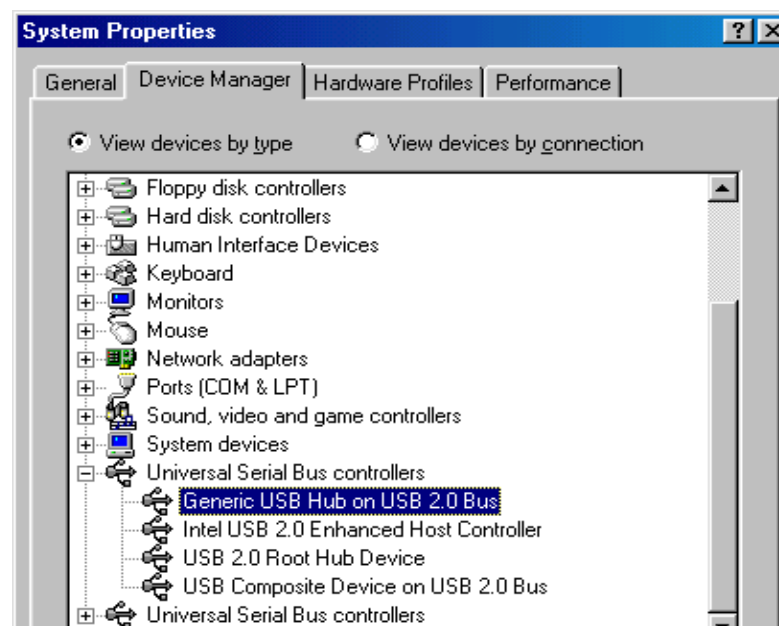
System Properties

?

General | Device Manager | Hardware Profiles | Performance

View devices by type    View devices by connection

Floppy disk controllers
Hard disk controllers
Human Interface Devices
Keyboard
Monitors
Mouse
Network adapters
Ports (COM & LPT)
Sound, video and game controllers
System devices
Universal Serial Bus controllers
Generic USB Hub on USB 2.0 Bus
Intel USB 2.0 Enhanced Host Controller
USB 2.0 Root Hub Device
USB Composite Device on USB 2.0 Bus
Universal Serial Bus controllers